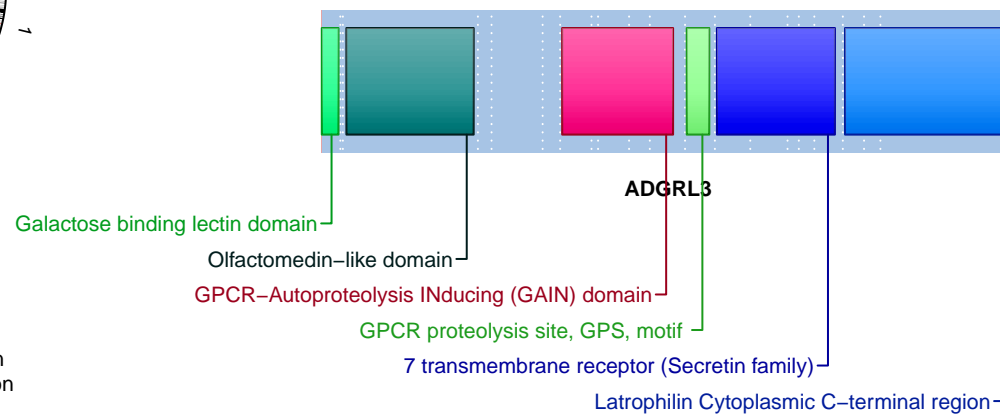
ADGRL3

Galactose binding lectin domain

Olfactomedin−like domain

GPCR−Autoproteolysis INducing (GAIN) domain

GPCR proteolysis site, GPS, motif

7 transmembrane receptor (Secretin family)

Latrophilin Cytoplasmic C−terminal region

n
on